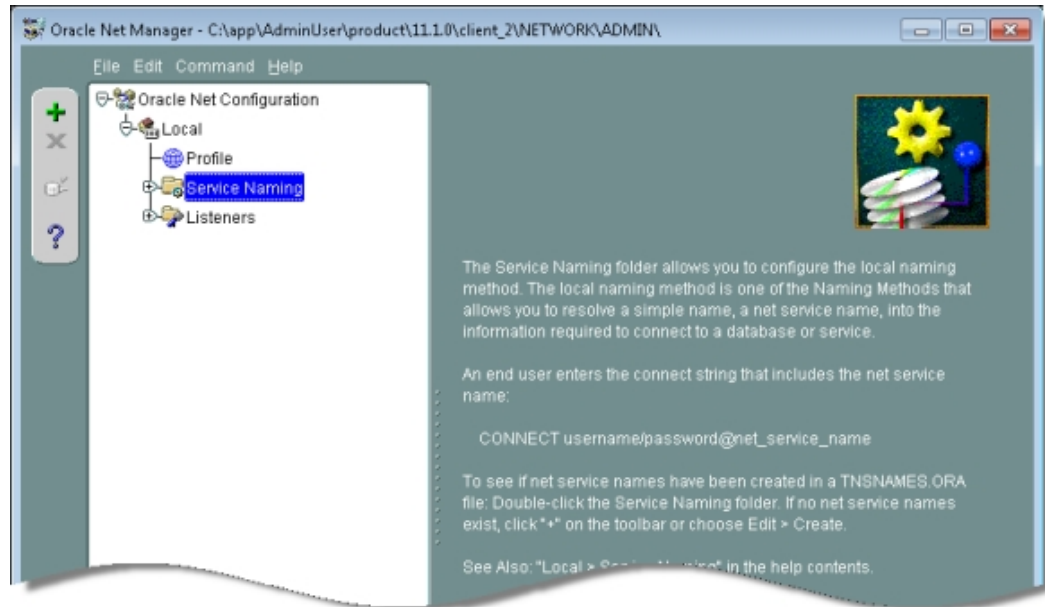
Oracle Net Manager - C:\app\AdminUser\product\11.1.0\client_2\NETWORK\ADMIN\

File Edit Command Help

Oracle Net Configuration
Local
Profile
Service Naming
Listeners

The Service Naming folder allows you to configure the local naming method. The local naming method is one of the Naming Methods that allows you to resolve a simple name, a net service name, into the information required to connect to a database or service.

An end user enters the connect string that includes the net service name:

CONNECT username/password@net_service_name

To see if net service names have been created in a TNSNAMES.ORA file: Double-click the Service Naming folder. If no net service names exist, click "+" on the toolbar or choose Edit > Create.

See Also: "Local > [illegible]" in the help contents.